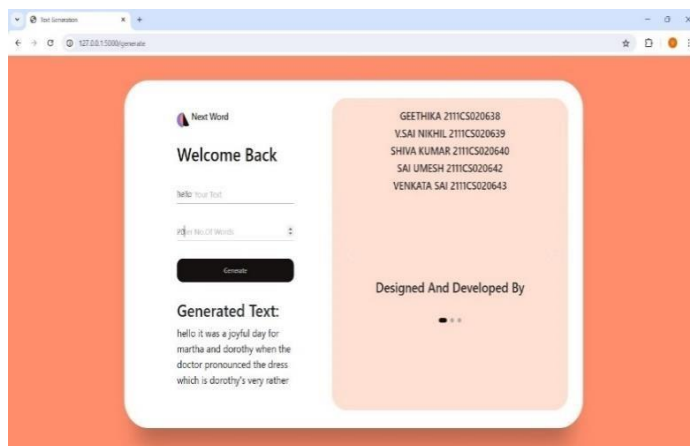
Text Generation

127.0.0.1:5000/generate

Next Word

Welcome Back

hello Your Text

Enter No.Of Words

Generate

Generated Text:

hello it was a joyful day for martha and dorothy when the doctor pronounced the dress which is dorothy's very rather

GEETHIKA 2111CS020638
V.SAI NIKHIL 2111CS020639
SHIVA KUMAR 2111CS020640
SAI UMESH 2111CS020642
VENKATA SAI 2111CS020643

Designed And Developed By